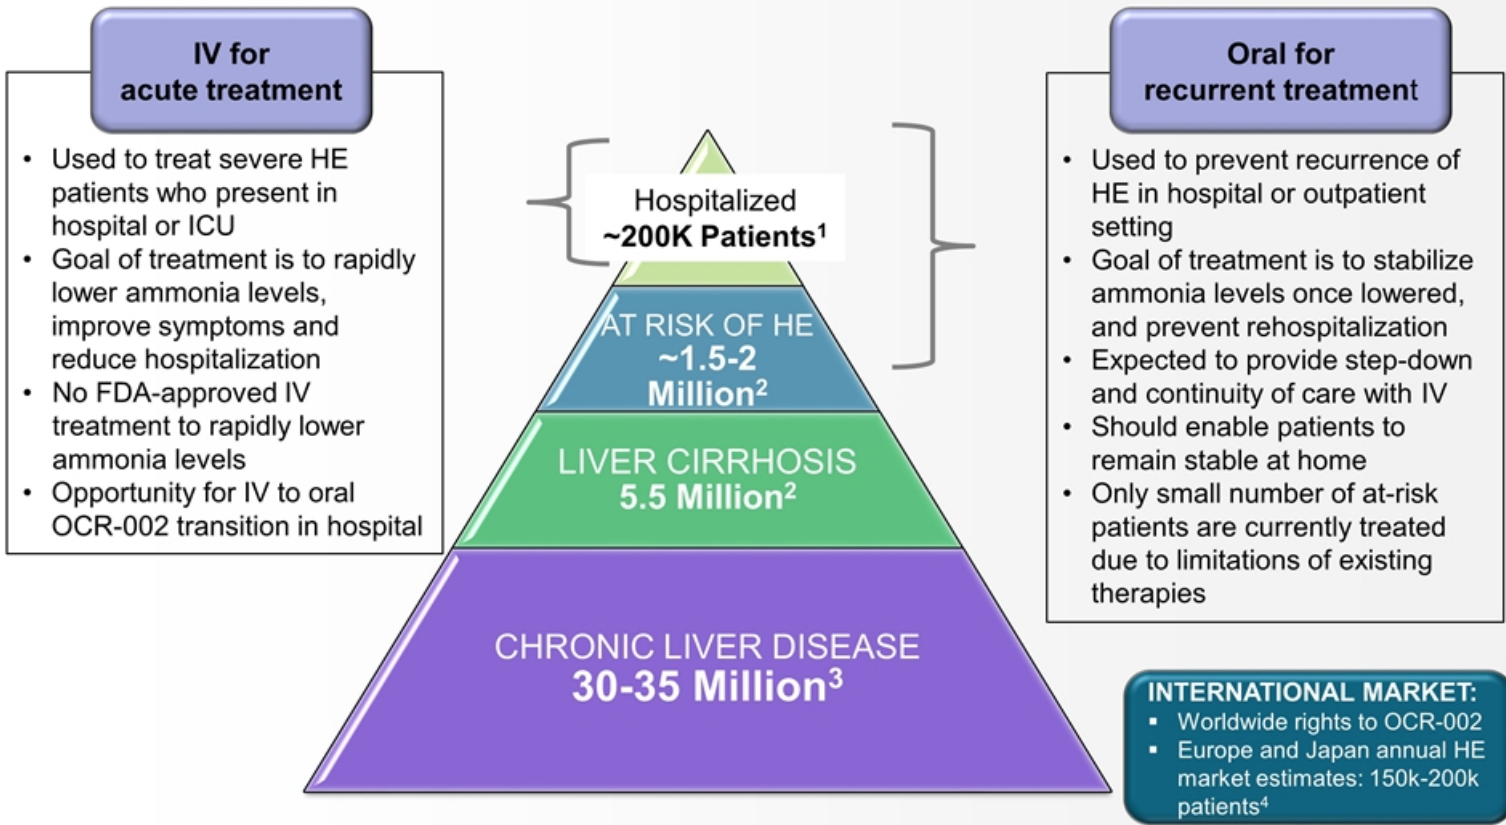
IV for acute treatment

- Used to treat severe HE patients who present in hospital or ICU
- Goal of treatment is to rapidly lower ammonia levels, improve symptoms and reduce hospitalization
- No FDA-approved IV treatment to rapidly lower ammonia levels
- Opportunity for IV to oral OCR-002 transition in hospital

Hospitalized
~200K Patients$^1$

AT RISK OF HE
~1.5-2 Million$^2$

LIVER CIRRHOSIS
5.5 Million$^2$

CHRONIC LIVER DISEASE
30-35 Million$^3$

Oral for recurrent treatment

- Used to prevent recurrence of HE in hospital or outpatient setting
- Goal of treatment is to stabilize ammonia levels once lowered, and prevent rehospitalization
- Expected to provide step-down and continuity of care with IV
- Should enable patients to remain stable at home
- Only small number of at-risk patients are currently treated due to limitations of existing therapies

INTERNATIONAL MARKET:
- Worldwide rights to OCR-002
- Europe and Japan annual HE market estimates: 150k-200k patients$^4$